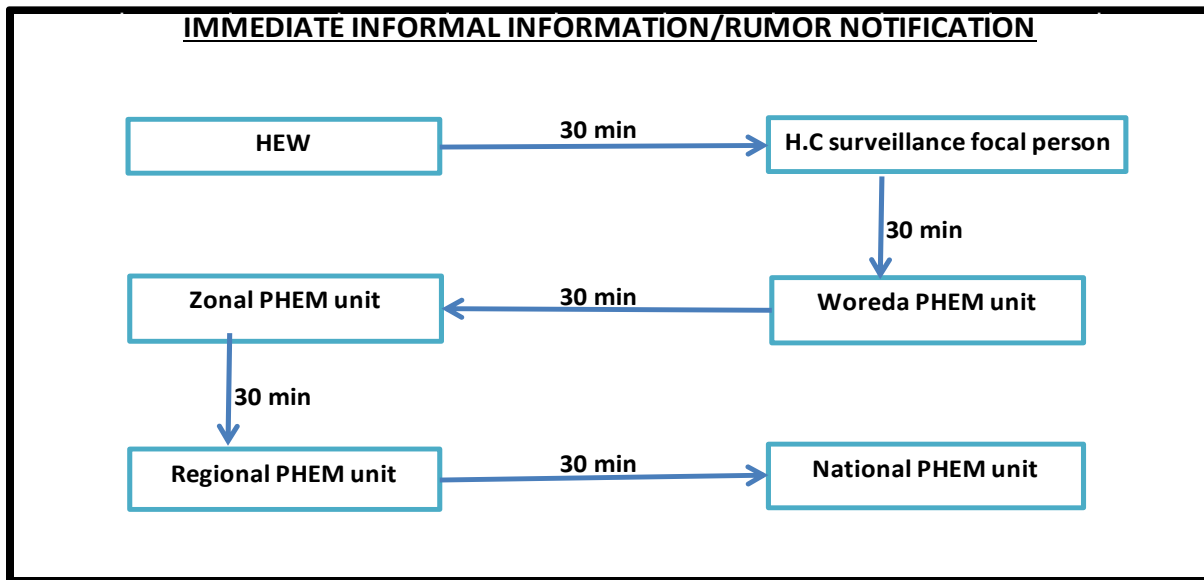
IMMEDIATE INFORMAL INFORMATION/RUMOR NOTIFICATION

HEW

30 min

H.C surveillance focal person

30 min

Zonal PHEM unit

30 min

Woreda PHEM unit

30 min

Regional PHEM unit

30 min

National PHEM unit